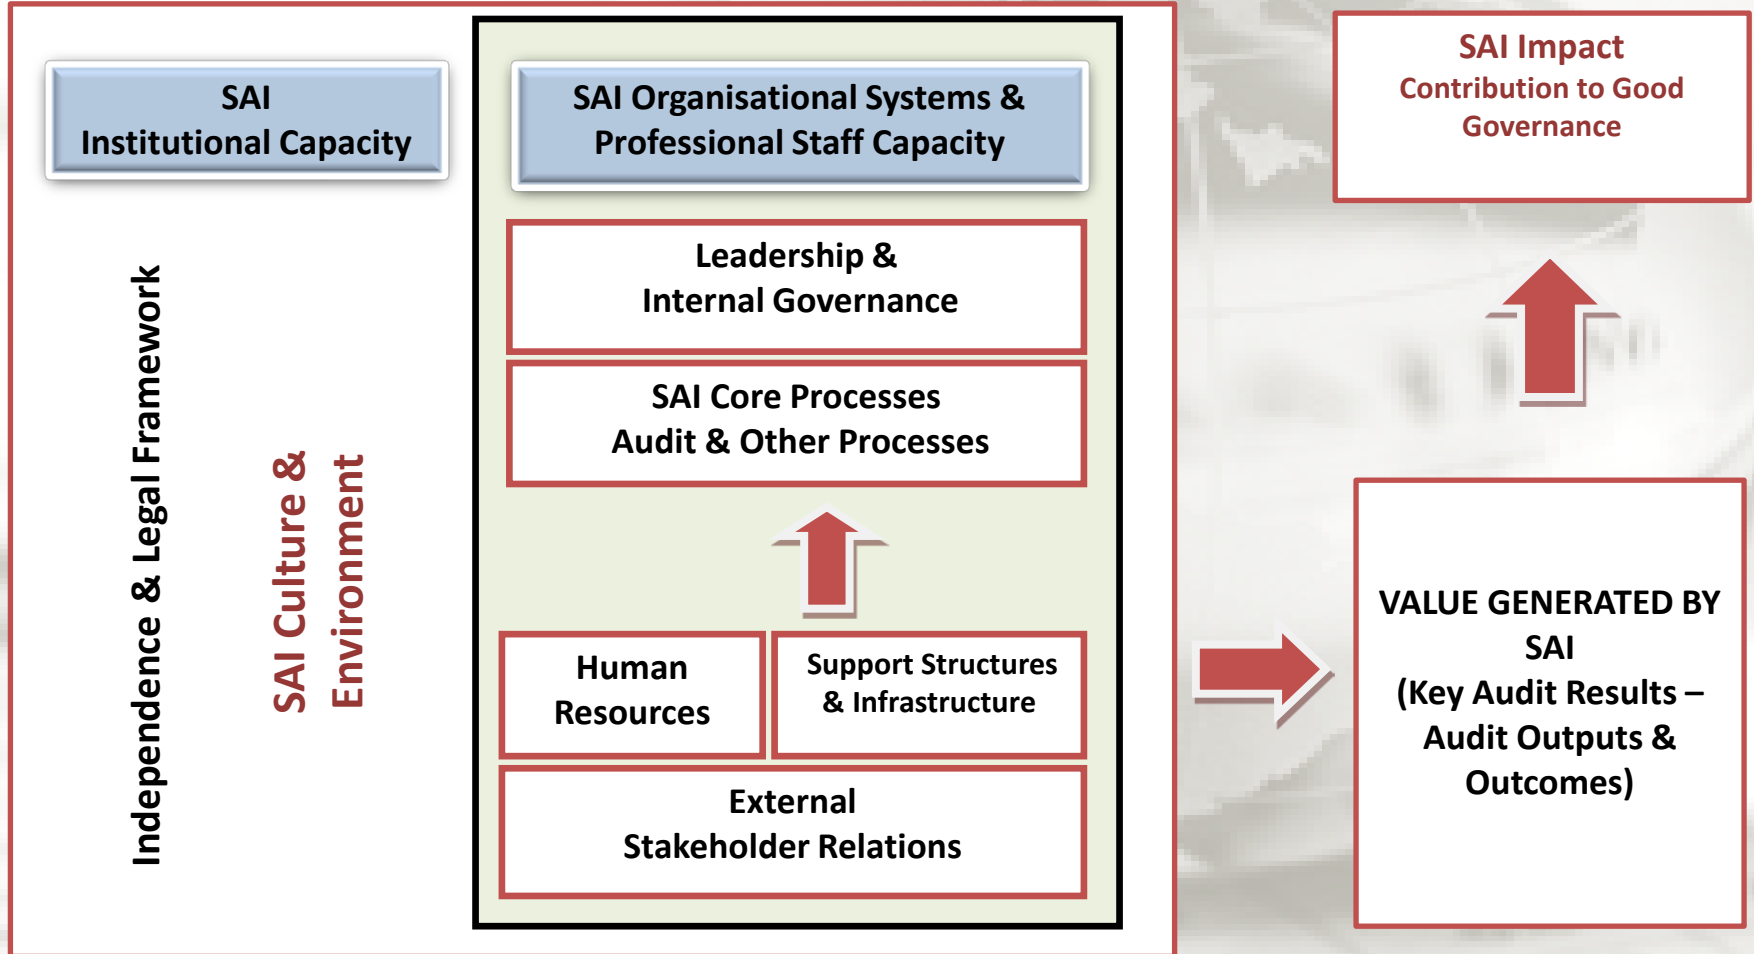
SAI
Institutional Capacity

Independence & Legal Framework

SAI Culture & Environment

SAI Organisational Systems & Professional Staff Capacity

Leadership & Internal Governance

SAI Core Processes
Audit & Other Processes

Human Resources

Support Structures & Infrastructure

External
Stakeholder Relations

SAI Impact
Contribution to Good Governance

VALUE GENERATED BY SAI
(Key Audit Results – Audit Outputs & Outcomes)